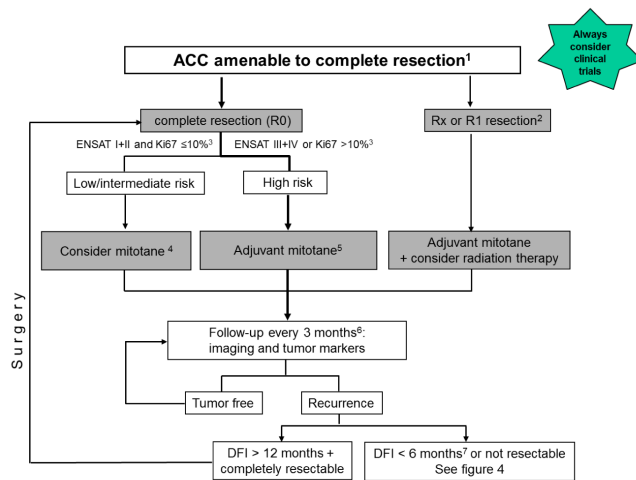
Always consider clinical trials

ACC amenable to complete resection$^1$

complete resection (R0)

Rx or R1 resection$^2$

ENSAT I+II and Ki67 ≤10%$^3$

ENSAT III+IV or Ki67 >10%$^3$

Low/intermediate risk

High risk

Consider mitotane $^4$

Adjuvant mitotane$^5$

Adjuvant mitotane + consider radiation therapy

Surgery

Follow-up every 3 months$^6$: imaging and tumor markers

Tumor free

Recurrence

DFI > 12 months + completely resectable

DFI < 6 months$^7$ or not resectable See figure 4